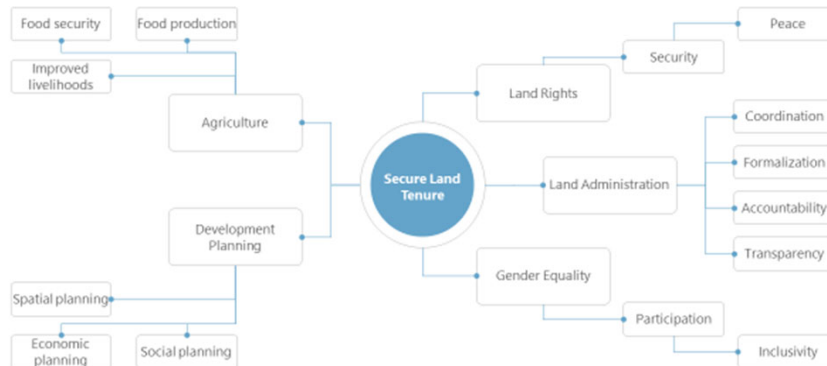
Food security

Food production

Improved livelihoods

Agriculture

Development Planning

Spatial planning

Economic planning

Social planning

Secure Land Tenure

Land Rights

Security

Peace

Land Administration

Coordination

Formalization

Accountability

Transparency

Gender Equality

Participation

Inclusivity